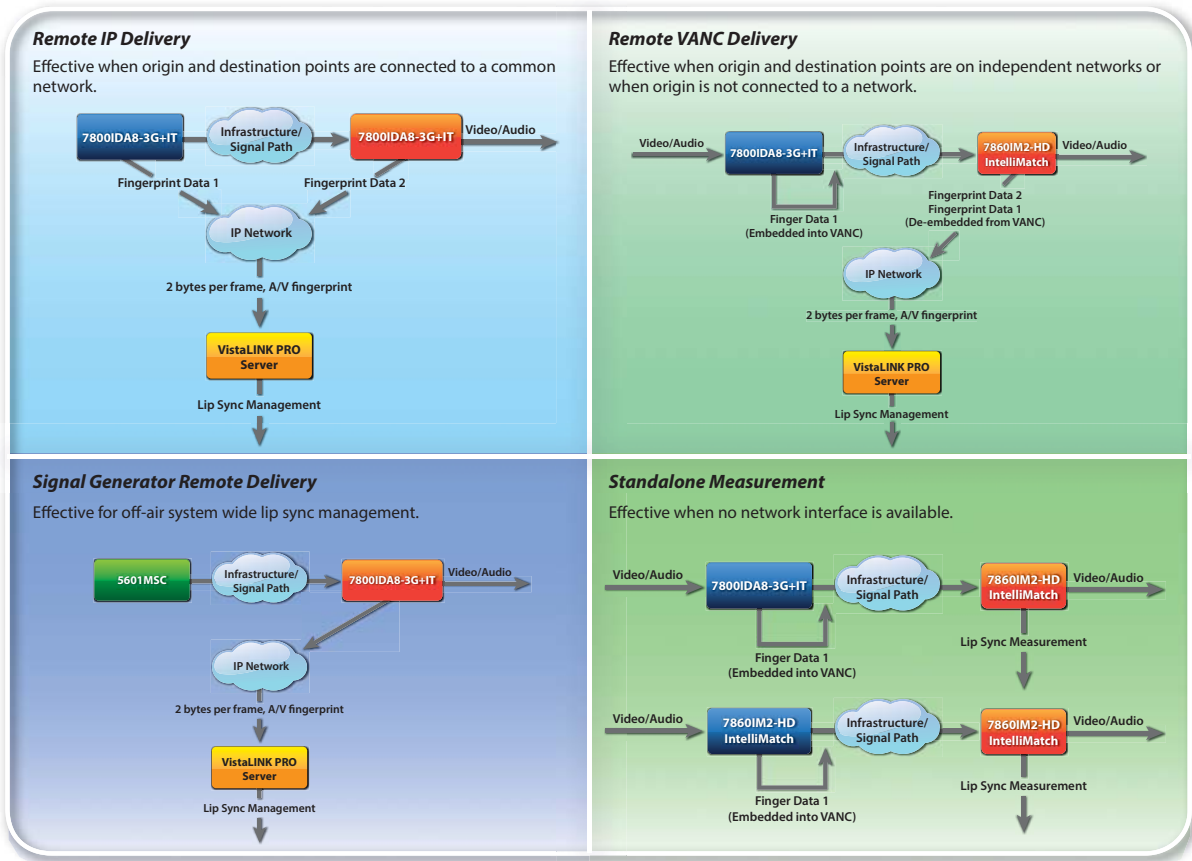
Remote IP Delivery

Effective when origin and destination points are connected to a common network.

7800IDA8-3G+IT

Infrastructure/ Signal Path

7800IDA8-3G+IT

Video/Audio

Fingerprint Data 1

Fingerprint Data 2

IP Network

2 bytes per frame, A/V fingerprint

VistaLINK PRO Server

Lip Sync Management

Remote VANC Delivery

Effective when origin and destination points are on independent networks or when origin is not connected to a network.

Video/Audio

7800IDA8-3G+IT

Infrastructure/ Signal Path

7860IM2-HD IntelliMatch

Video/Audio

Finger Data 1 (Embedded into VANC)

Fingerprint Data 2 Fingerprint Data 1 (De-embedded from VANC)

IP Network

2 bytes per frame, A/V fingerprint

VistaLINK PRO Server

Lip Sync Management

Signal Generator Remote Delivery

Effective for off-air system wide lip sync management.

5601MSC

Infrastructure/ Signal Path

7800IDA8-3G+IT

Video/Audio

IP Network

2 bytes per frame, A/V fingerprint

VistaLINK PRO Server

Lip Sync Management

Standalone Measurement

Effective when no network interface is available.

Video/Audio

7800IDA8-3G+IT

Infrastructure/ Signal Path

7860IM2-HD IntelliMatch

Video/Audio

Finger Data 1 (Embedded into VANC)

Lip Sync Measurement

Video/Audio

7860IM2-HD IntelliMatch

Infrastructure/ Signal Path

7860IM2-HD IntelliMatch

Video/Audio

Finger Data 1 (Embedded into VANC)

Lip Sync Measurement